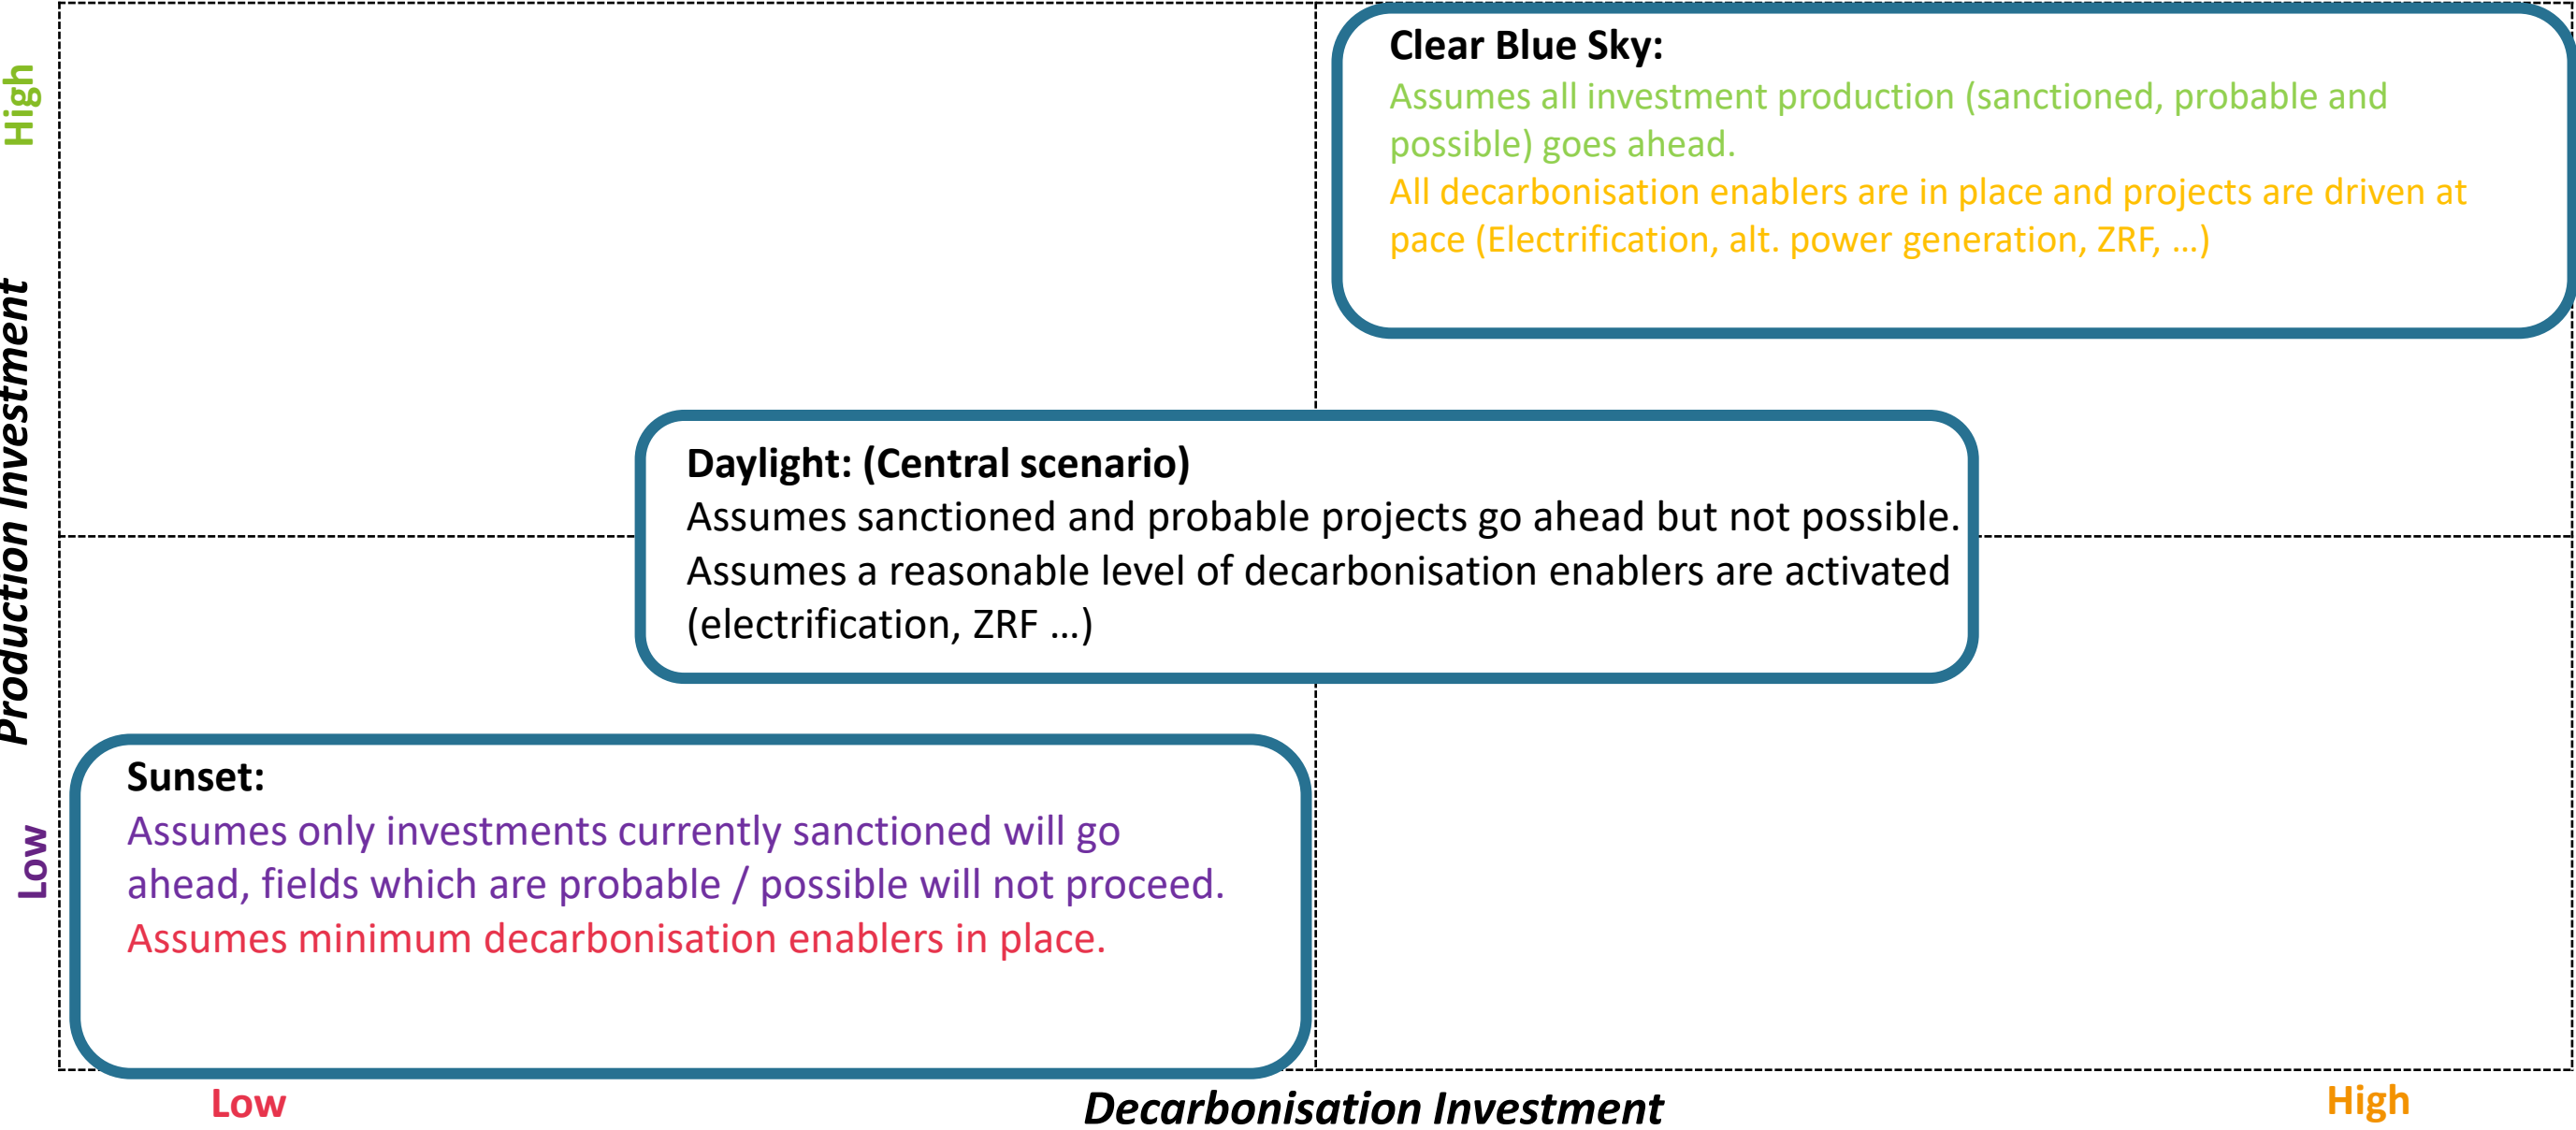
High

Production Investment

Low

Clear Blue Sky:
Assumes all investment production (sanctioned, probable and possible) goes ahead.
All decarbonisation enablers are in place and projects are driven at pace (Electrification, alt. power generation, ZRF, …)

Daylight: (Central scenario)
Assumes sanctioned and probable projects go ahead but not possible.
Assumes a reasonable level of decarbonisation enablers are activated (electrification, ZRF …)

Sunset:
Assumes only investments currently sanctioned will go ahead, fields which are probable / possible will not proceed.
Assumes minimum decarbonisation enablers in place.

Low

Decarbonisation Investment

High